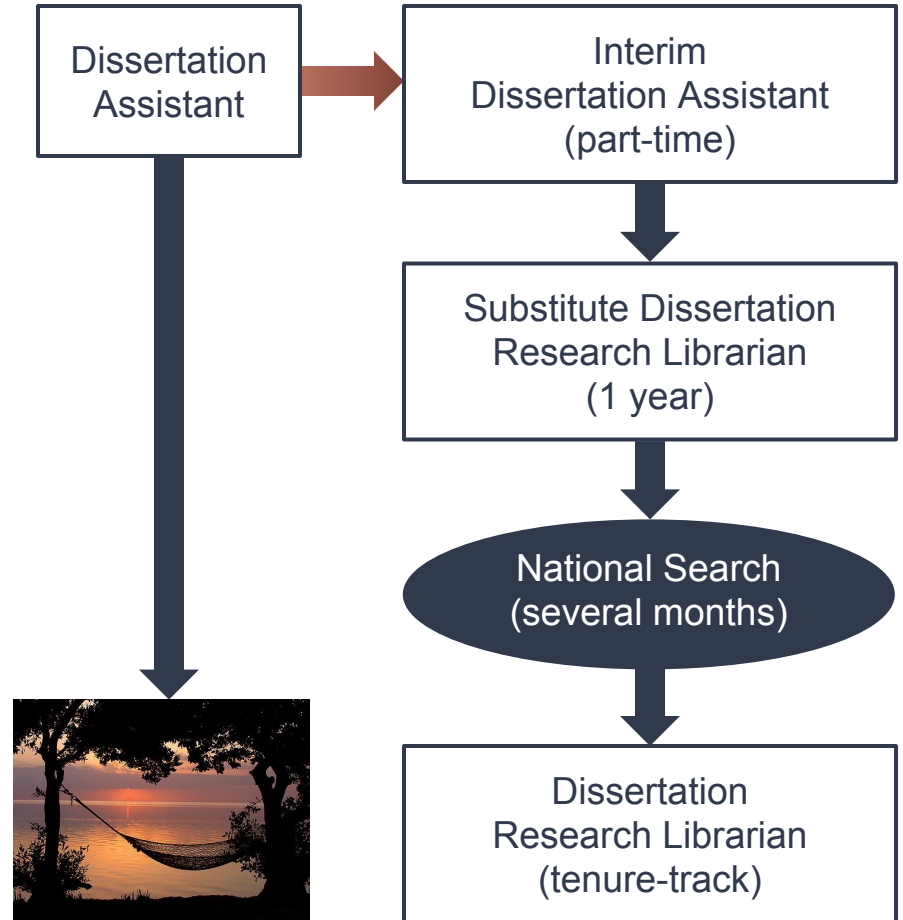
Dissertation Assistant

Interim Dissertation Assistant (part-time)

Substitute Dissertation Research Librarian (1 year)

National Search (several months)

Dissertation Research Librarian (tenure-track)